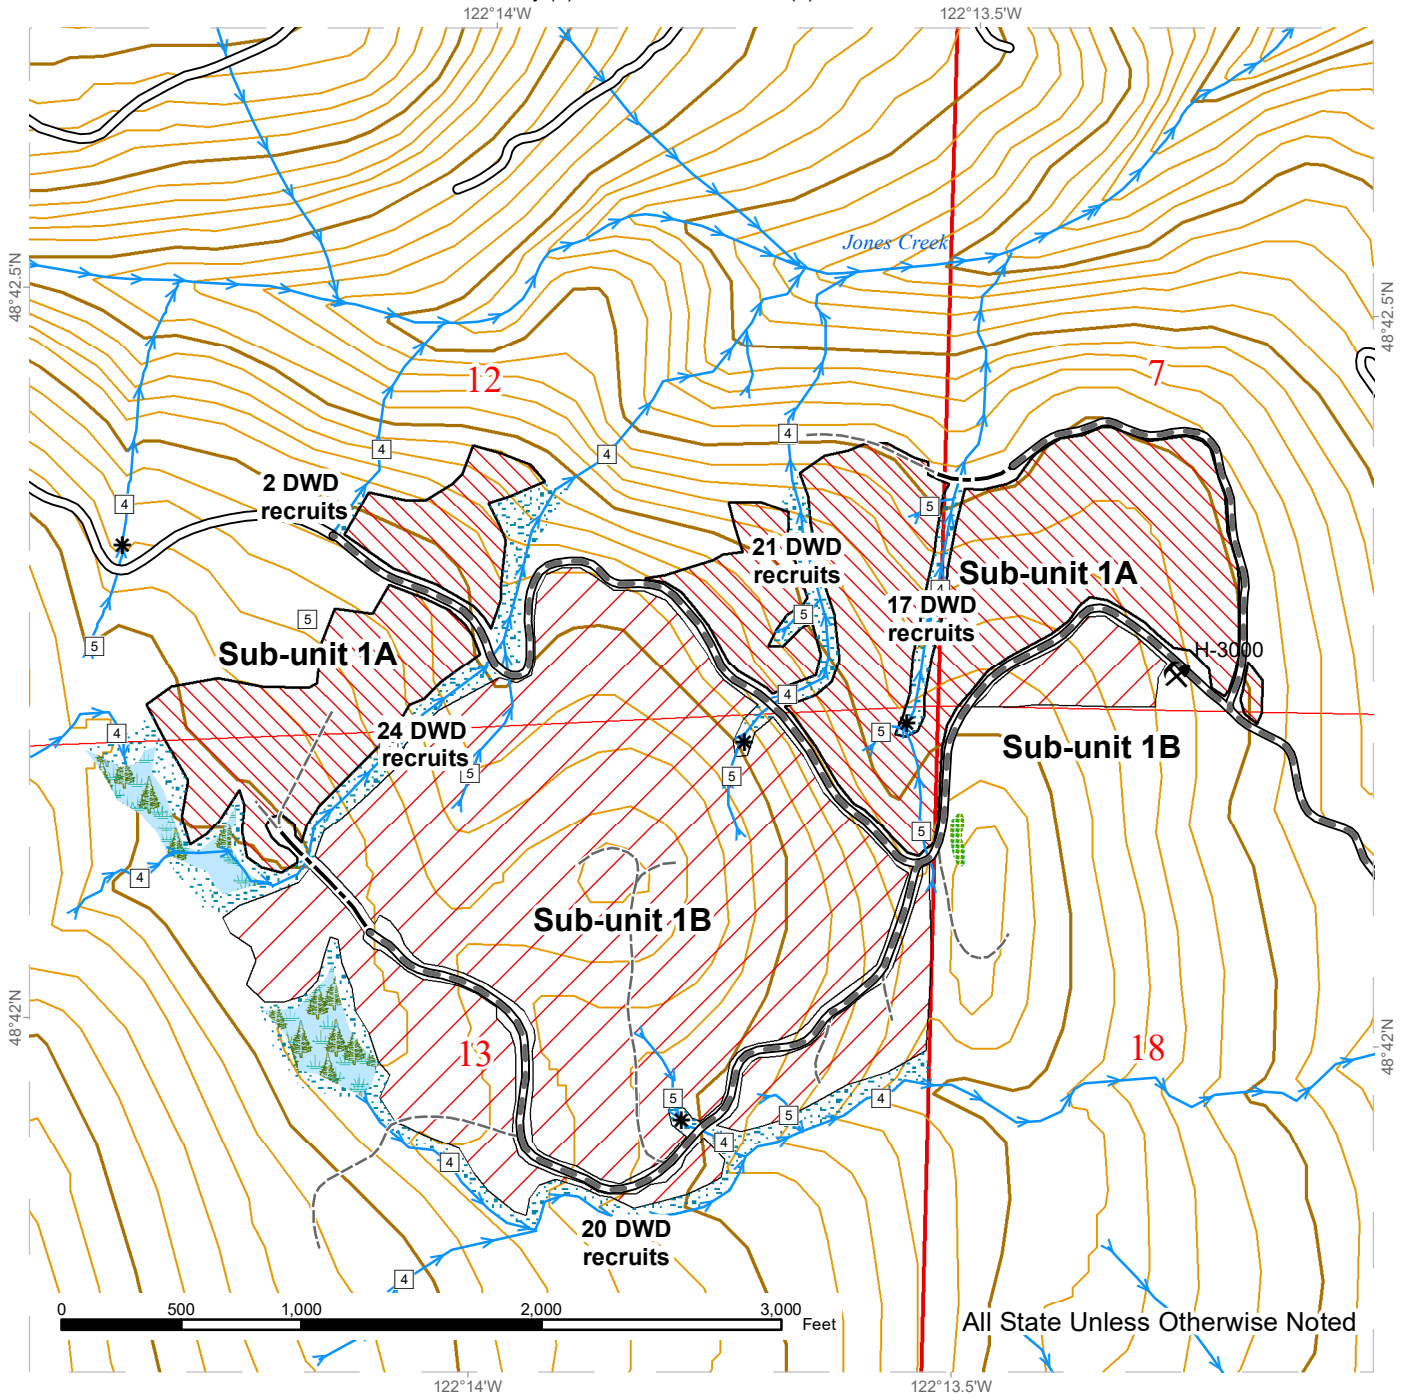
122°14'W
122°13.5'W
48°42.5'N
48°42.5'N
Jones Creek
12
7
4
4
4
4
2 DWD recruits
5
5
5
21 DWD recruits
Sub-unit 1A
17 DWD recruits
Sub-unit 1A
H-3000
5
4
4
24 DWD recruits
5
5
4
Sub-unit 1B
5
4
Sub-unit 1B
48°42'N
48°42'N
13
18
5
5
4
4
4
20 DWD recruits
4
0
500
1,000
2,000
3,000
Feet
All State Unless Otherwise Noted
122°14'W
122°13.5'W